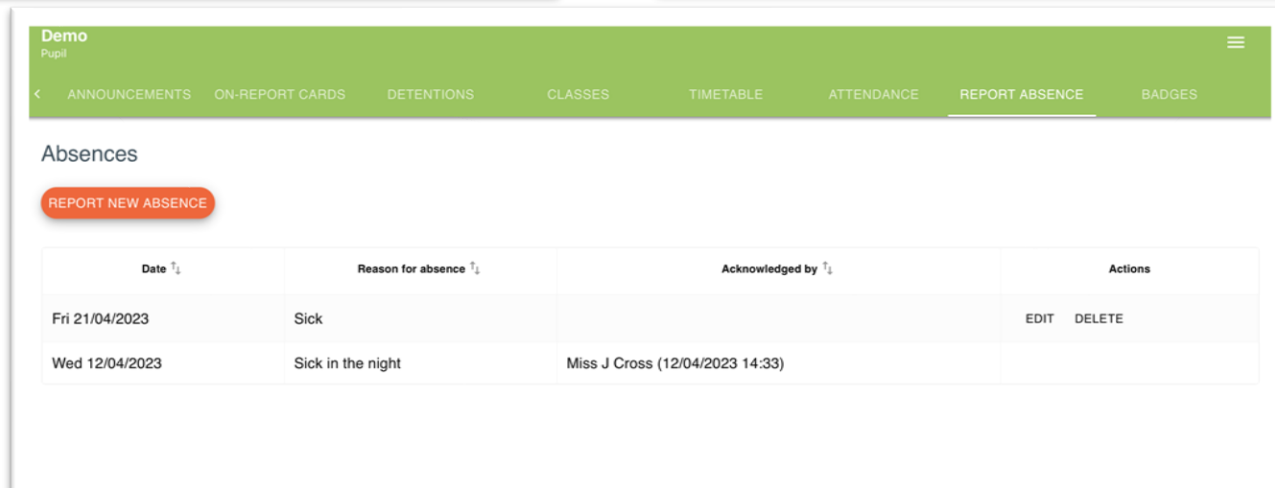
Demo
Pupil

ANNOUNCEMENTS ON-REPORT CARDS DETENTIONS CLASSES TIMETABLE ATTENDANCE REPORT ABSENCE BADGES

Absences

REPORT NEW ABSENCE

| Date | Reason for absence | Acknowledged by | Actions |
|---|---|---|---|
| Fri 21/04/2023 | Sick | | EDIT DELETE |
| Wed 12/04/2023 | Sick in the night | Miss J Cross (12/04/2023 14:33) | |